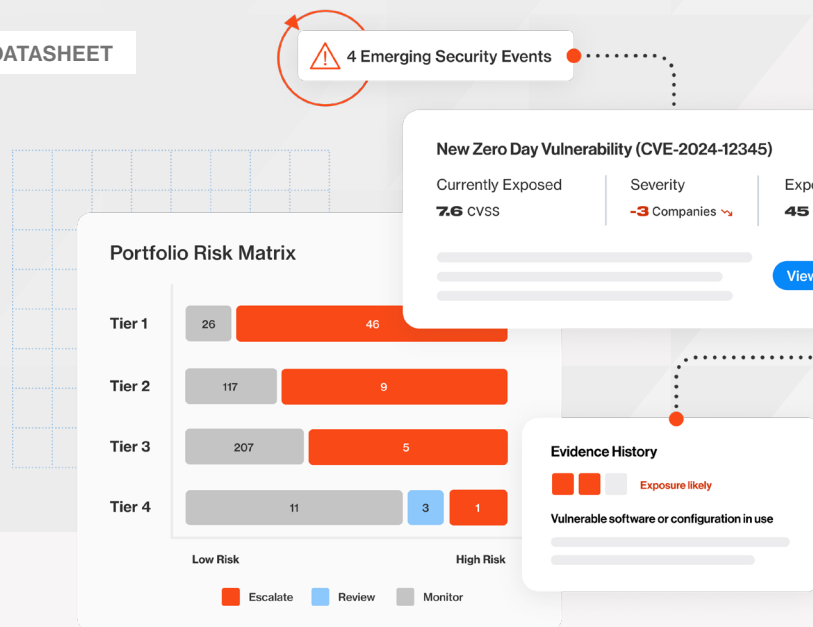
DATASHEET

4 Emerging Security Events

New Zero Day Vulnerability (CVE-2024-12345)

Currently Exposed
7.6 CVSS

Severity
-3 Companies

Expo
45

View

Portfolio Risk Matrix

Tier 1 26 46
Tier 2 117 9
Tier 3 207 5
Tier 4 11 3 1

Low Risk
High Risk

Escalate Review Monitor

Evidence History

Exposure likely

Vulnerable software or configuration in use